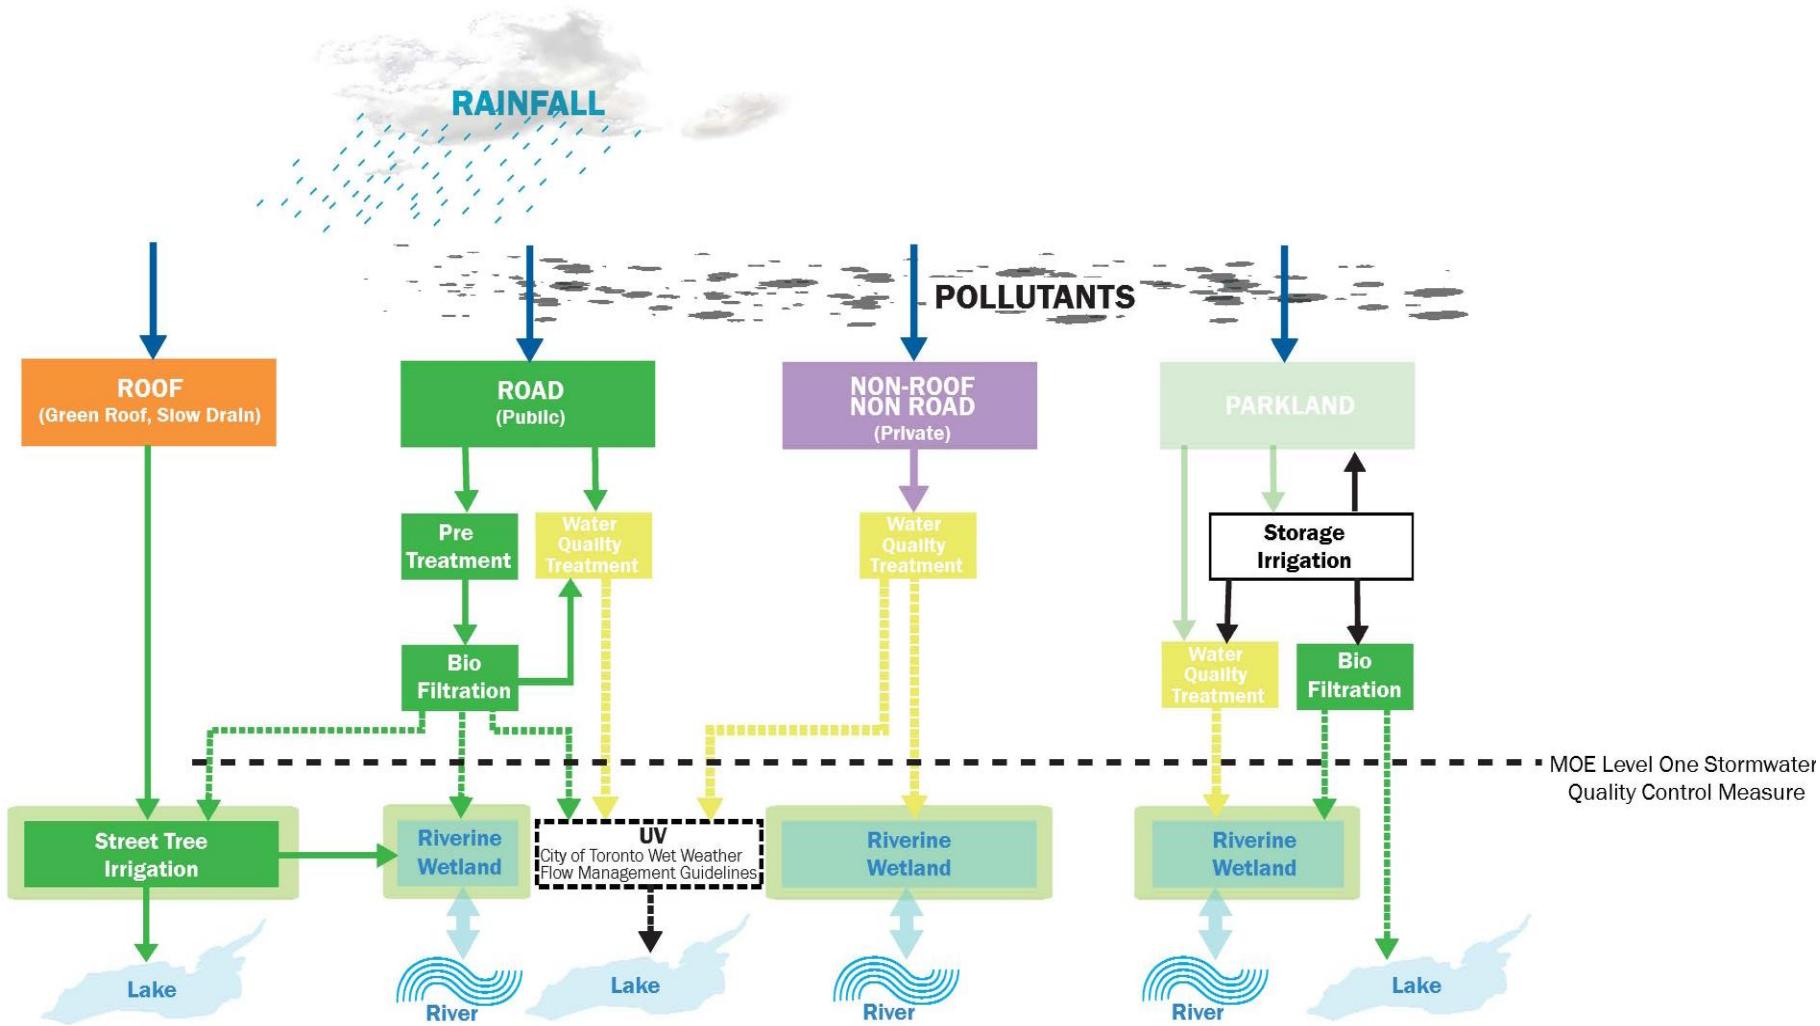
RAINFALL

POLLUTANTS

ROOF
(Green Roof, Slow Drain)

ROAD
(Public)

NON-ROOF
NON ROAD
(Private)

PARKLAND

Pre Treatment

Water Quality Treatment

Bio Filtration

Water Quality Treatment

Storage Irrigation

Water Quality Treatment

Bio Filtration

MOE Level One Stormwater Quality Control Measure

Street Tree Irrigation

Riverine Wetland

UV
City of Toronto Wet Weather Flow Management Guidelines

Riverine Wetland

Riverine Wetland

Lake

River

Lake

River

River

Lake